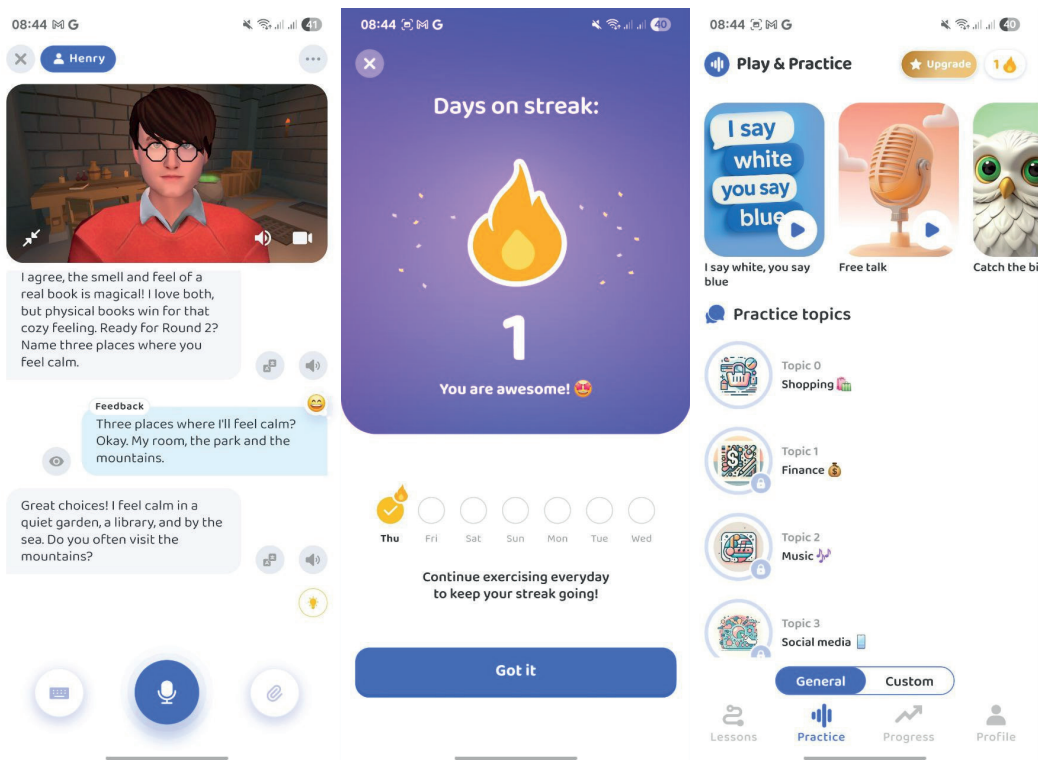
08:44 M G

41

Henry

I agree, the smell and feel of a real book is magical! I love both, but physical books win for that cozy feeling. Ready for Round 2? Name three places where you feel calm.

Feedback

Three places where I'll feel calm? Okay. My room, the park and the mountains.

Great choices! I feel calm in a quiet garden, a library, and by the sea. Do you often visit the mountains?

08:44 M G

40

Days on streak:

1

You are awesome! 😍

Thu Fri Sat Sun Mon Tue Wed

Continue exercising everyday to keep your streak going!

Got it

08:44 M G

40

Play & Practice

Upgrade

1

I say white you say blue

I say white, you say blue

Free talk

Catch the bi

Practice topics

Topic 0
Shopping

Topic 1
Finance

Topic 2
Music

Topic 3
Social media

General

Custom

Lessons

Practice

Progress

Profile